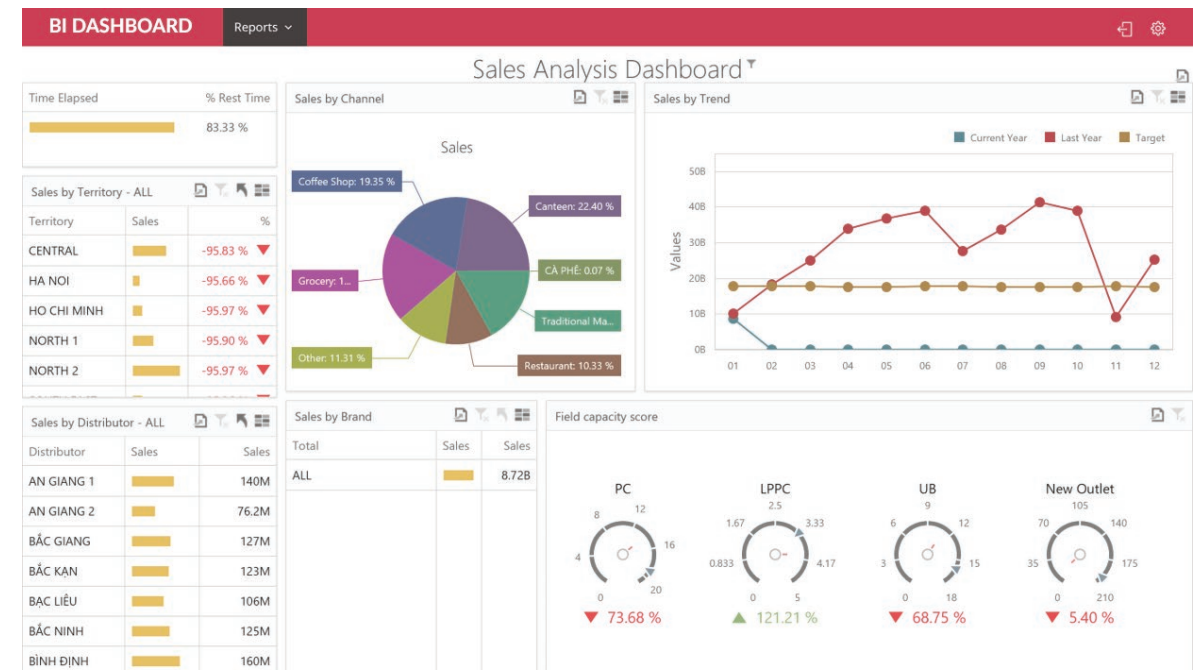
BI DASHBOARD

Reports

Sales Analysis Dashboard

| Time Elapsed | % Rest Time |
|---|---|
| | 83.33 % |

Sales by Territory - ALL

| Territory | Sales | % |
|---|---|---|
| CENTRAL | | -95.83 % ▼ |
| HA NOI | | -95.66 % ▼ |
| HO CHI MINH | | -95.97 % ▼ |
| NORTH 1 | | -95.90 % ▼ |
| NORTH 2 | | -95.97 % ▼ |

Sales by Distributor - ALL

| Distributor | Sales | Sales |
|---|---|---|
| AN GIANG 1 | | 140M |
| AN GIANG 2 | | 76.2M |
| BẮC GIANG | | 127M |
| BẮC KẠN | | 123M |
| BẠC LIÊU | | 106M |
| BẮC NINH | | 125M |
| BÌNH ĐỊNH | | 160M |

Sales by Channel

Sales

Coffee Shop: 19.35 %
Canteen: 22.40 %
Grocery: 1...
CÀ PHÊ: 0.07 %
Traditional Ma...
Other: 11.31 %
Restaurant: 10.33 %

Sales by Trend

Current Year
Last Year
Target

50B
40B
30B
20B
10B
0B
Values

01 02 03 04 05 06 07 08 09 10 11 12

Sales by Brand

| Total | Sales | Sales |
|---|---|---|
| ALL | | 8.72B |

Field capacity score

PC
8 12
4 16
0 20
▼ 73.68 %

LPPC
2.5
1.67 3.33
0.833 4.17
0 5
▲ 121.21 %

UB
9
6 12
3 15
0 18
▼ 68.75 %

New Outlet
105
70 140
35 175
0 210
▼ 5.40 %